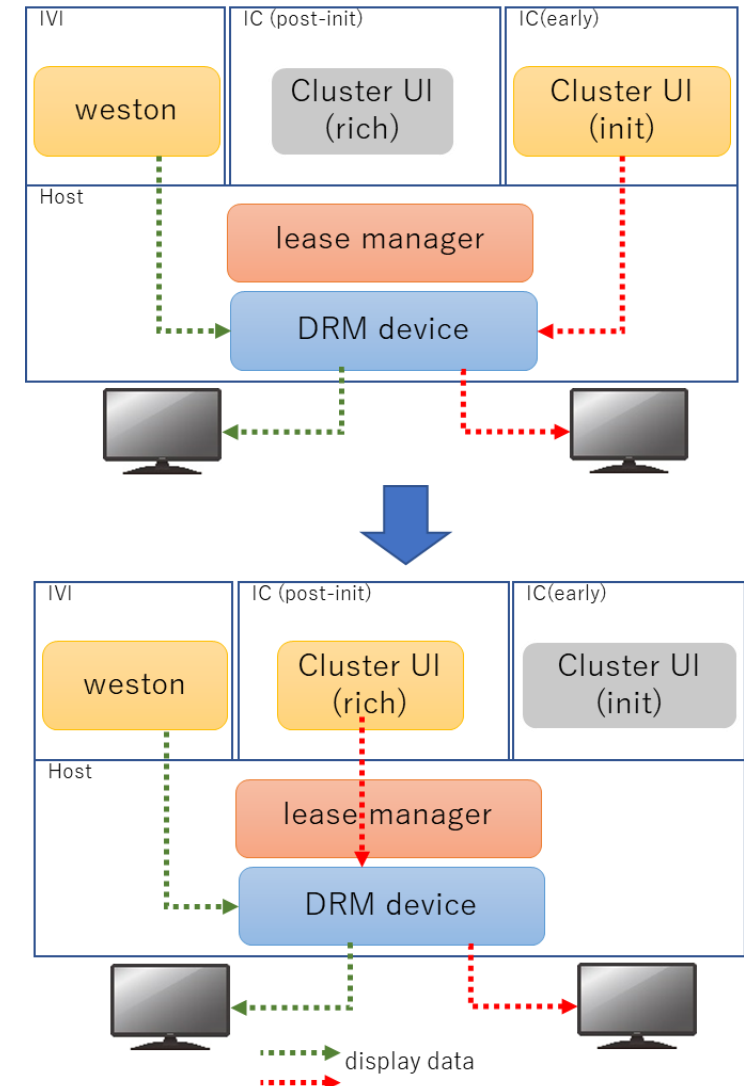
IVI

weston

IC (post-init)

Cluster UI (rich)

IC(early)

Cluster UI (init)

Host

lease manager

DRM device

IVI

weston

IC (post-init)

Cluster UI (rich)

IC(early)

Cluster UI (init)

Host

lease manager

DRM device

display data